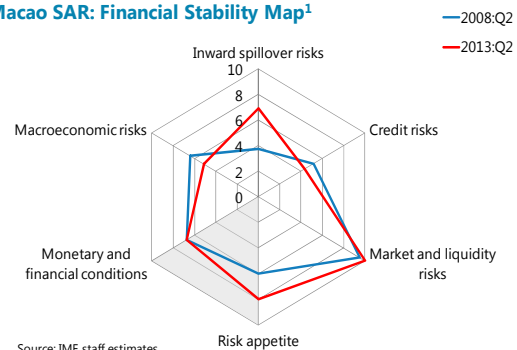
Macao SAR: Financial Stability Map$^1$

2008:Q2
2013:Q2

Inward spillover risks
10
8
6
4
2
0

Credit risks
Macroeconomic risks
Market and liquidity risks
Monetary and financial conditions
Risk appetite

Source: IMF staff estimates